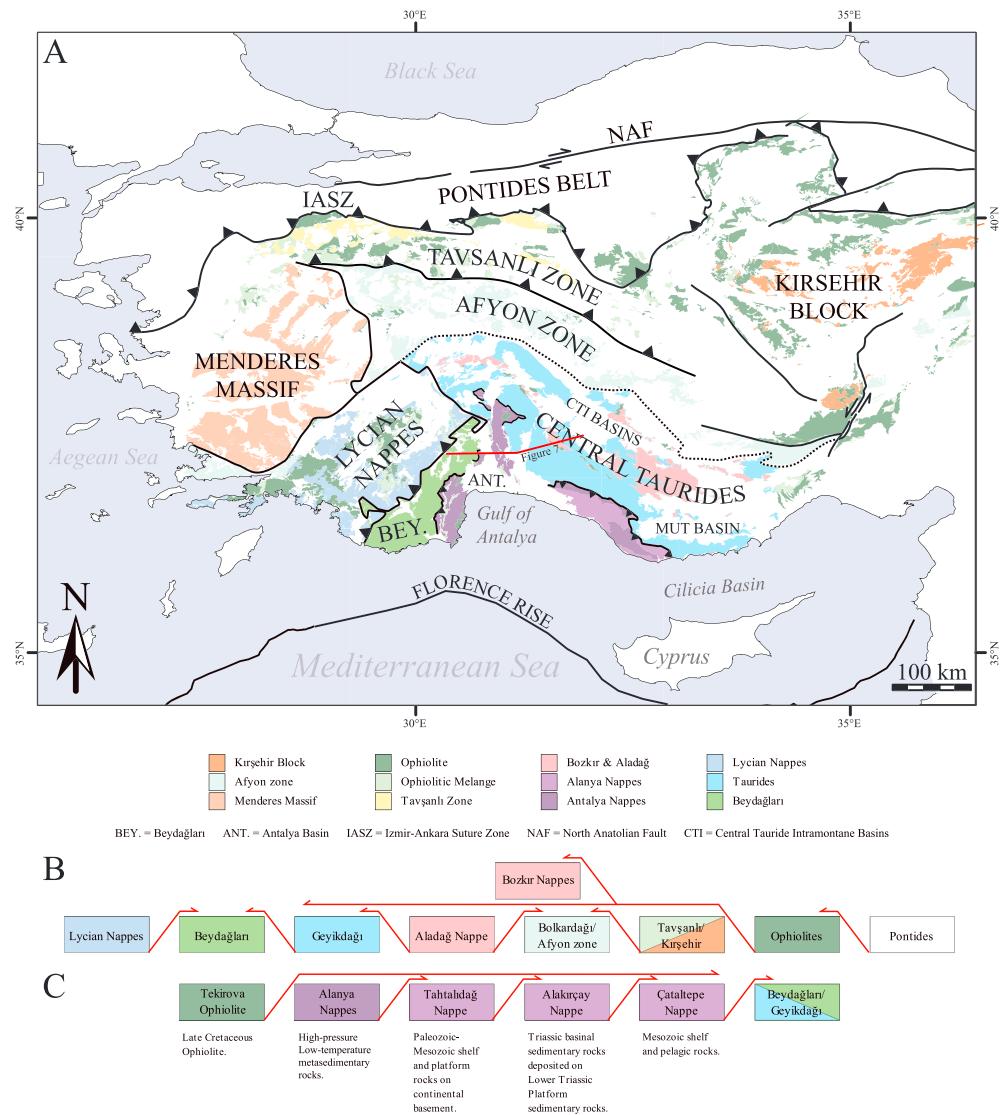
30°E
35°E
A
Black Sea
NAF
PONTIDES BELT
IASZ
40°N
40°N
TAVSANLI ZONE
AFYON ZONE
KIRSEHIR BLOCK
MENDERES MASSIF
CTI BASINS
LYCIAN NAPPES
CENTRAL TAURIDES
Figure 7
Aegean Sea
ANT.
BEY.
Gulf of Antalya
MUT BASIN
Cilicia Basin
N
FLORENCE RISE
35°N
35°N
Mediterranean Sea
Cyprus
100 km
30°E
35°E

| Kırşehir Block | Ophiolite | Bozkır & Aladağ | Lycian Nappes |
|---|---|---|---|
| Afyon zone | Ophiolitic Melange | Alanya Nappes | Taurides |
| Menderes Massif | Tavşanlı Zone | Antalya Nappes | Beydağları |

BEY. = Beydağları ANT. = Antalya Basin IASZ = Izmir-Ankara Suture Zone NAF = North Anatolian Fault CTI = Central Tauride Intramontane Basins

B
Bozkır Nappes
Lycian Nappes
Beydağları
Geyikdağı
Aladağ Nappe
Bolkardağı/ Afyon zone
Tavşanlı/ Kirşehir
Ophiolites
Pontides

C
Tekirova Ophiolite
Alanya Nappes
Tahtalıdağ Nappe
Alakırçay Nappe
Çataltepe Nappe
Beydağları/ Geyikdağı

Late Cretaceous Ophiolite.

High-pressure Low-temperature metasedimentary rocks.

Paleozoic-Mesozoic shelf and platform rocks on continental basement.

Triassic basinal sedimentary rocks deposited on Lower Triassic Platform sedimentary rocks.

Mesozoic shelf and pelagic rocks.